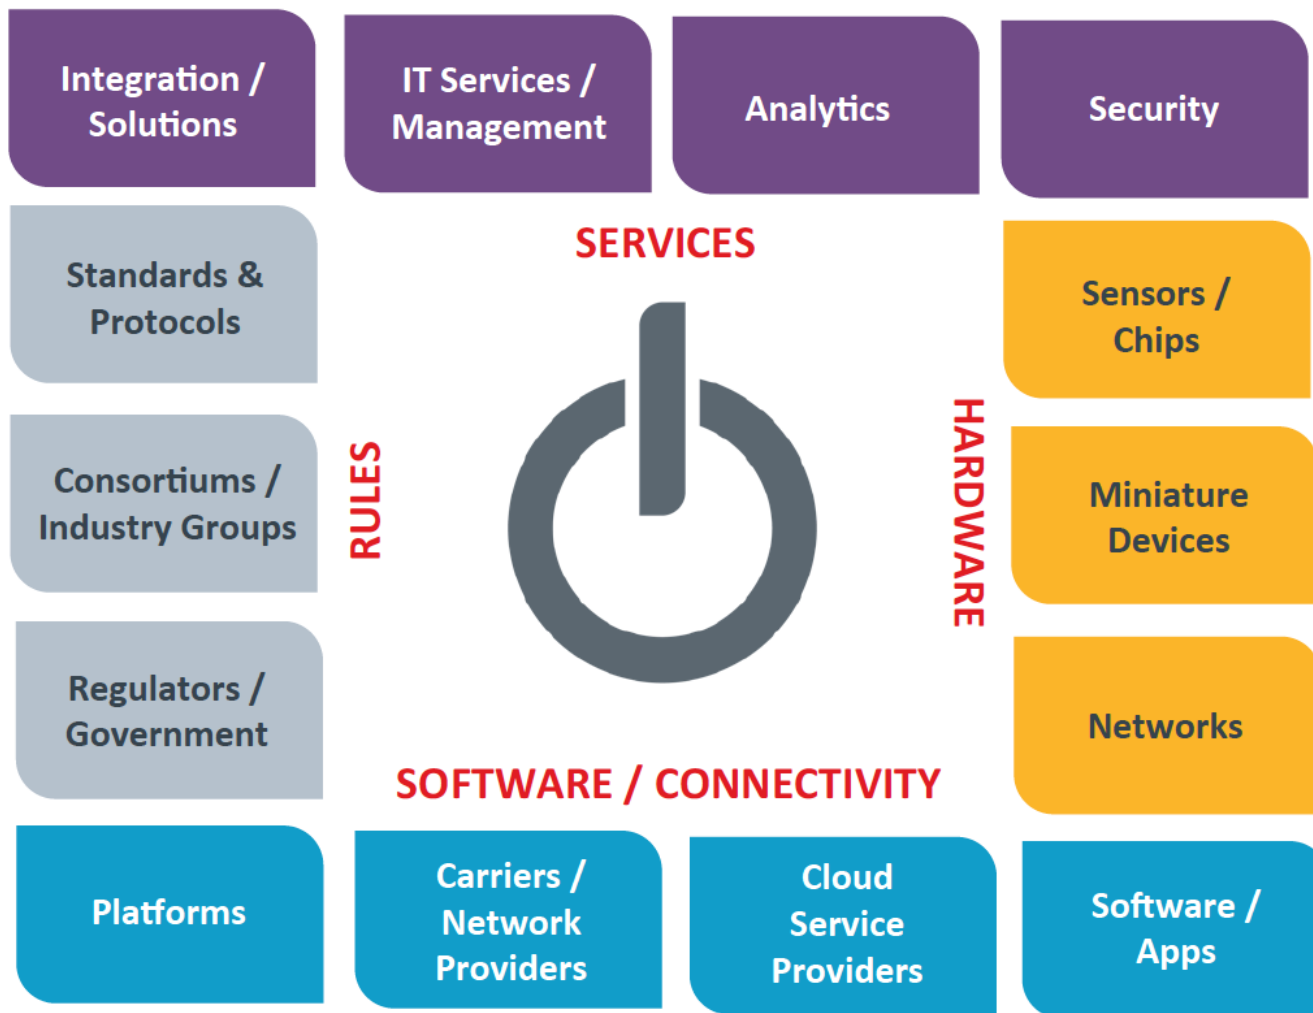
Integration / Solutions

IT Services / Management

Analytics

Security

SERVICES

Standards & Protocols

Sensors / Chips

Consortiums / Industry Groups

RULES

HARDWARE

Miniature Devices

Regulators / Government

Networks

SOFTWARE / CONNECTIVITY

Platforms

Carriers / Network Providers

Cloud Service Providers

Software / Apps